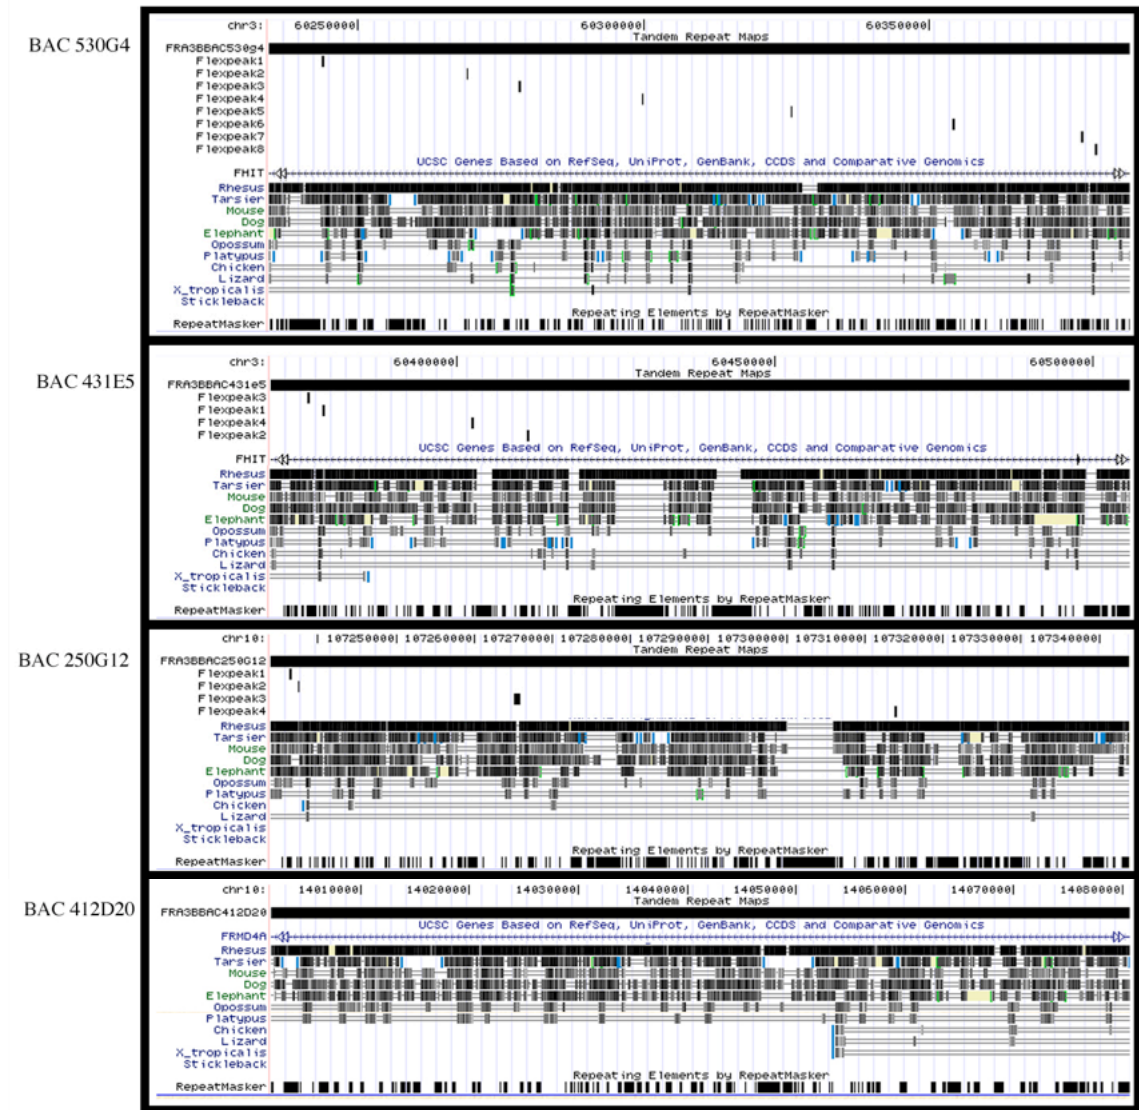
BAC 530G4

chr3: 60250000| 60300000| 60350000|
Tandem Repeat Maps
FRA3BBAC530g4
Flexpeak1
Flexpeak2
Flexpeak3
Flexpeak4
Flexpeak5
Flexpeak6
Flexpeak7
Flexpeak8
UCSC Genes Based on RefSeq, UniProt, GenBank, CCDS and Comparative Genomics
FHIT
Rhesus
Tarsier
Mouse
Dog
Elephant
Opossum
Platypus
Chicken
Lizard
X_tropicalis
Stickleback
Repeating Elements by RepeatMasker
RepeatMasker

BAC 431E5

chr3: 60400000| 60450000| 60500000|
Tandem Repeat Maps
FRA3BBAC431e5
Flexpeak3
Flexpeak1
Flexpeak4
Flexpeak2
UCSC Genes Based on RefSeq, UniProt, GenBank, CCDS and Comparative Genomics
FHIT
Rhesus
Tarsier
Mouse
Dog
Elephant
Opossum
Platypus
Chicken
Lizard
X_tropicalis
Stickleback
Repeating Elements by RepeatMasker
RepeatMasker

BAC 250G12

chr10: | 107250000| 107260000| 107270000| 107280000| 107290000| 107300000| 107310000| 107320000| 107330000| 107340000|
Tandem Repeat Maps
FRA3BBAC250G12
Flexpeak1
Flexpeak2
Flexpeak3
Flexpeak4
Rhesus
Tarsier
Mouse
Dog
Elephant
Opossum
Platypus
Chicken
Lizard
X_tropicalis
Stickleback
Repeating Elements by RepeatMasker
RepeatMasker

BAC 412D20

chr10: 14010000| 14020000| 14030000| 14040000| 14050000| 14060000| 14070000| 14080000|
Tandem Repeat Maps
FRA3BBAC412D20
UCSC Genes Based on RefSeq, UniProt, GenBank, CCDS and Comparative Genomics
FRMD4A
Rhesus
Tarsier
Mouse
Dog
Elephant
Opossum
Platypus
Chicken
Lizard
X_tropicalis
Stickleback
Repeating Elements by RepeatMasker
RepeatMasker